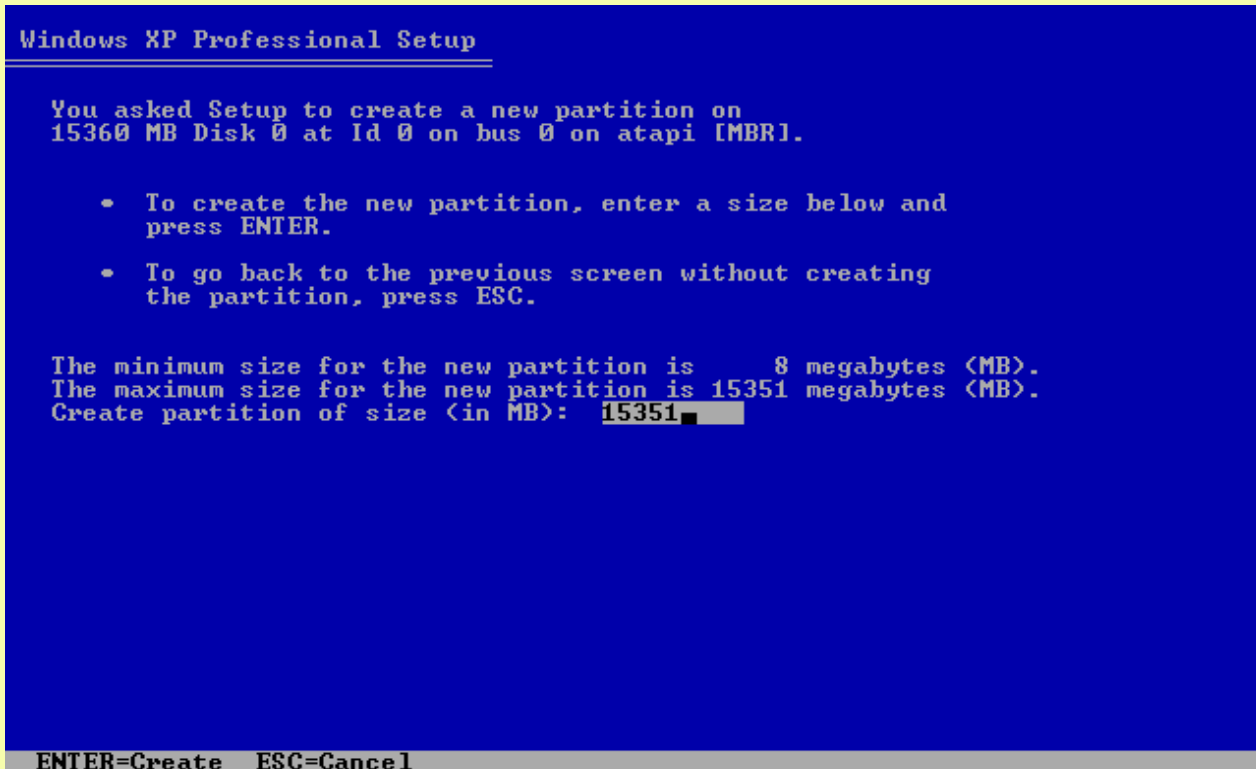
Windows XP Professional Setup

You asked Setup to create a new partition on 15360 MB Disk 0 at Id 0 on bus 0 on atapi [MBR].

• To create the new partition, enter a size below and press ENTER.

• To go back to the previous screen without creating the partition, press ESC.

The minimum size for the new partition is 8 megabytes (MB).
The maximum size for the new partition is 15351 megabytes (MB).
Create partition of size (in MB): 15351

ENTER=Create ESC=Cancel